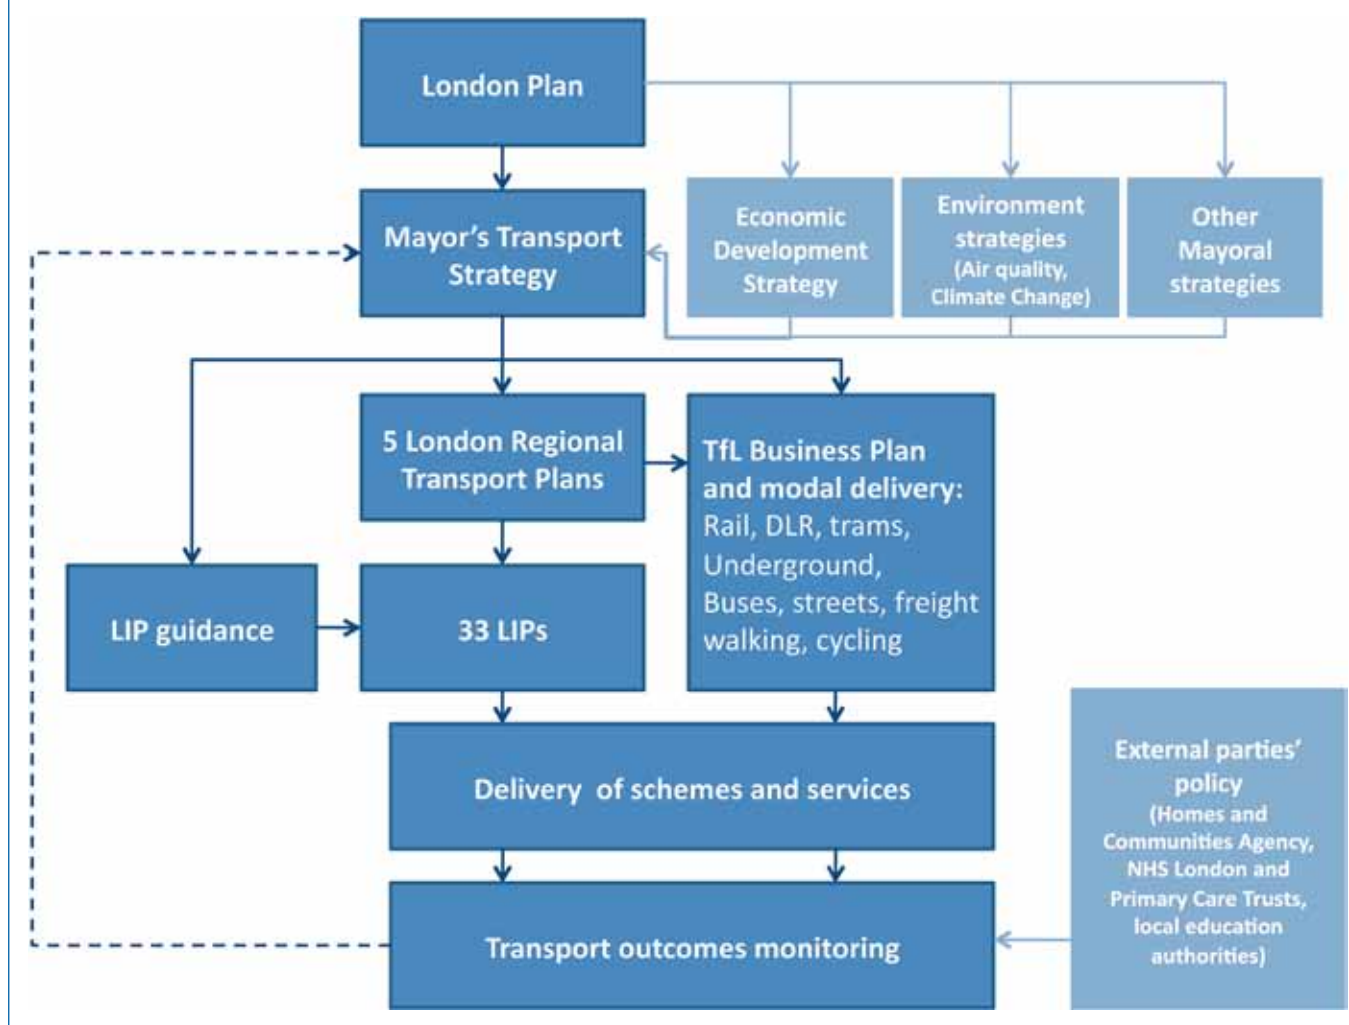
London Plan

Economic Development Strategy

Environment strategies (Air quality, Climate Change)

Other Mayoral strategies

Mayor's Transport Strategy

5 London Regional Transport Plans

TfL Business Plan and modal delivery: Rail, DLR, trams, Underground, Buses, streets, freight walking, cycling

LIP guidance

33 LIPs

Delivery of schemes and services

External parties' policy (Homes and Communities Agency, NHS London and Primary Care Trusts, local education authorities)

Transport outcomes monitoring